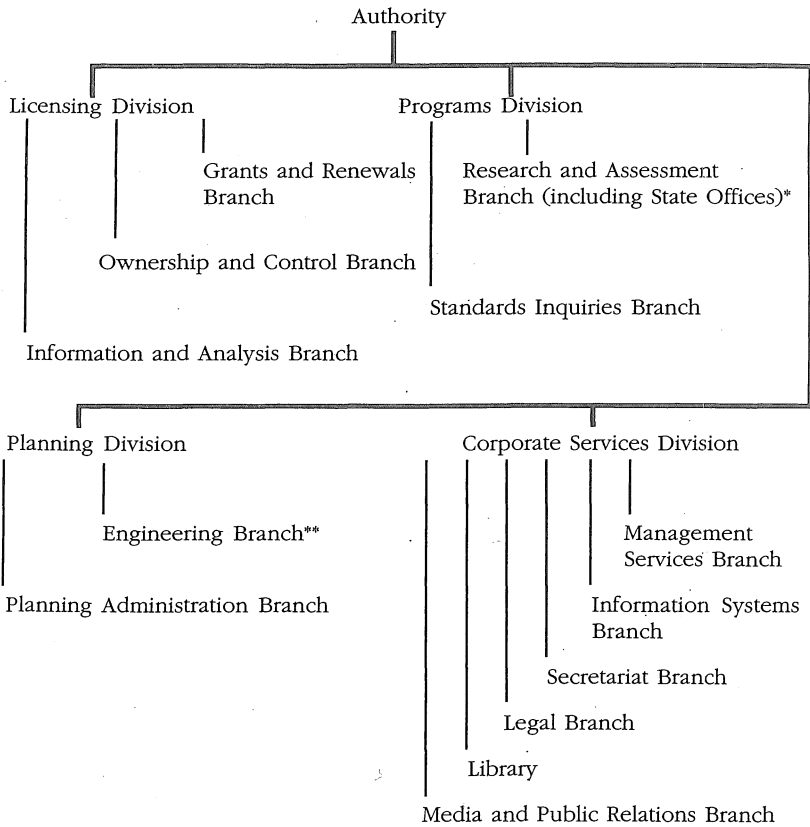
Authority

Licensing Division

Grants and Renewals Branch

Ownership and Control Branch

Information and Analysis Branch

Programs Division

Research and Assessment Branch (including State Offices)*

Standards Inquiries Branch

Planning Division

Engineering Branch**

Planning Administration Branch

Corporate Services Division

Management Services Branch

Information Systems Branch

Secretariat Branch

Legal Branch

Library

Media and Public Relations Branch